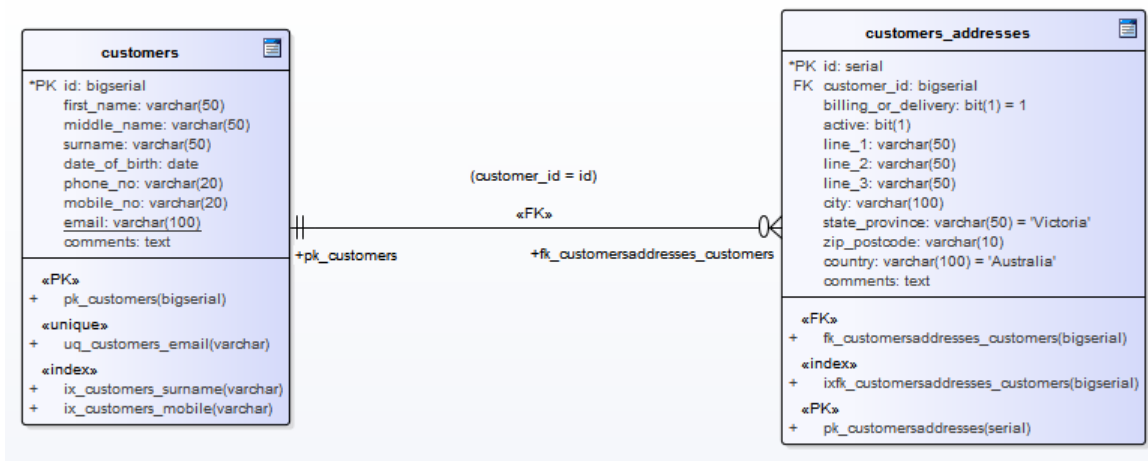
customers

*PK id: bigserial
first_name: varchar(50)
middle_name: varchar(50)
surname: varchar(50)
date_of_birth: date
phone_no: varchar(20)
mobile_no: varchar(20)
email: varchar(100)
comments: text

«PK»
+ pk_customers(bigserial)
«unique»
+ uq_customers_email(varchar)
«index»
+ ix_customers_surname(varchar)
+ ix_customers_mobile(varchar)

(customer_id = id)

«FK»

+pk_customers

+fk_customersaddresses_customers

customers_addresses

*PK id: serial
FK customer_id: bigserial
billing_or_delivery: bit(1) = 1
active: bit(1)
line_1: varchar(50)
line_2: varchar(50)
line_3: varchar(50)
city: varchar(100)
state_province: varchar(50) = 'Victoria'
zip_postcode: varchar(10)
country: varchar(100) = 'Australia'
comments: text

«FK»
+ fk_customersaddresses_customers(bigserial)
«index»
+ ixfk_customersaddresses_customers(bigserial)
«PK»
+ pk_customersaddresses(serial)